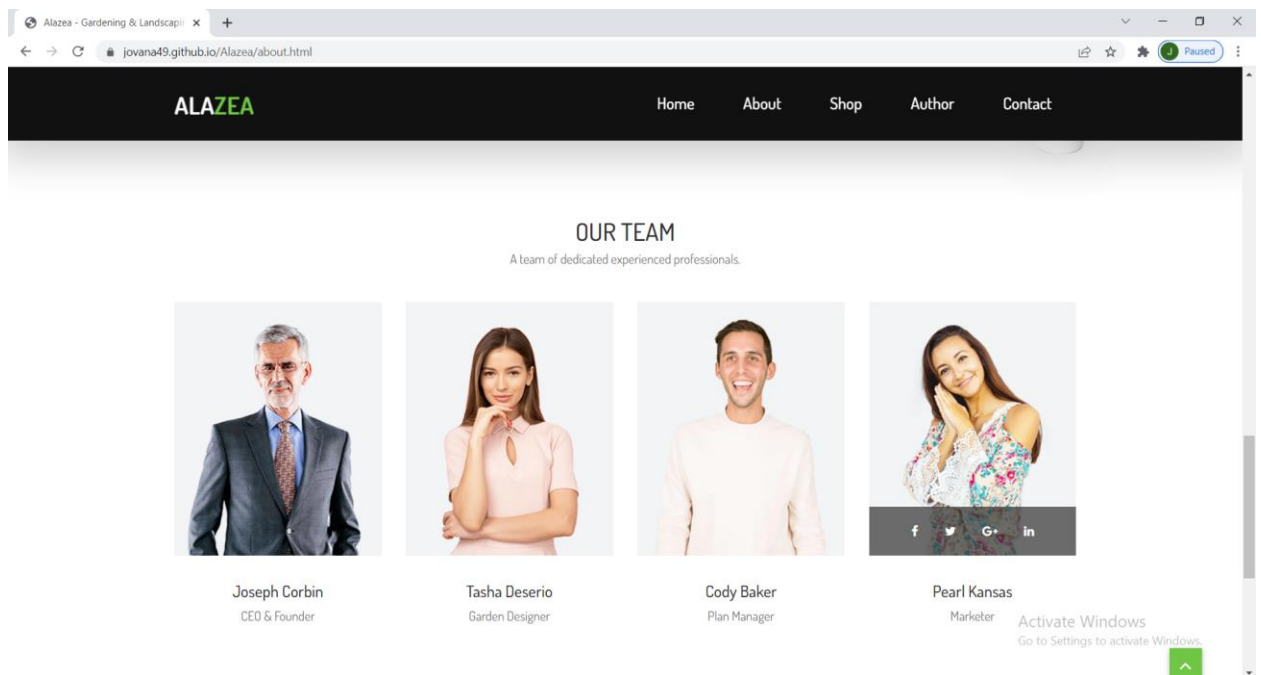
Alazea - Gardening & Landscapi ×  +

jovana49.github.io/Alazea/about.html

J Paused

ALAZEA

Home About Shop Author Contact

OUR TEAM

A team of dedicated experienced professionals.

f G+ in

Joseph Corbin
CEO & Founder

Tasha Deserio
Garden Designer

Cody Baker
Plan Manager

Pearl Kansas
Marketer

Activate Windows
Go to Settings to activate Windows.